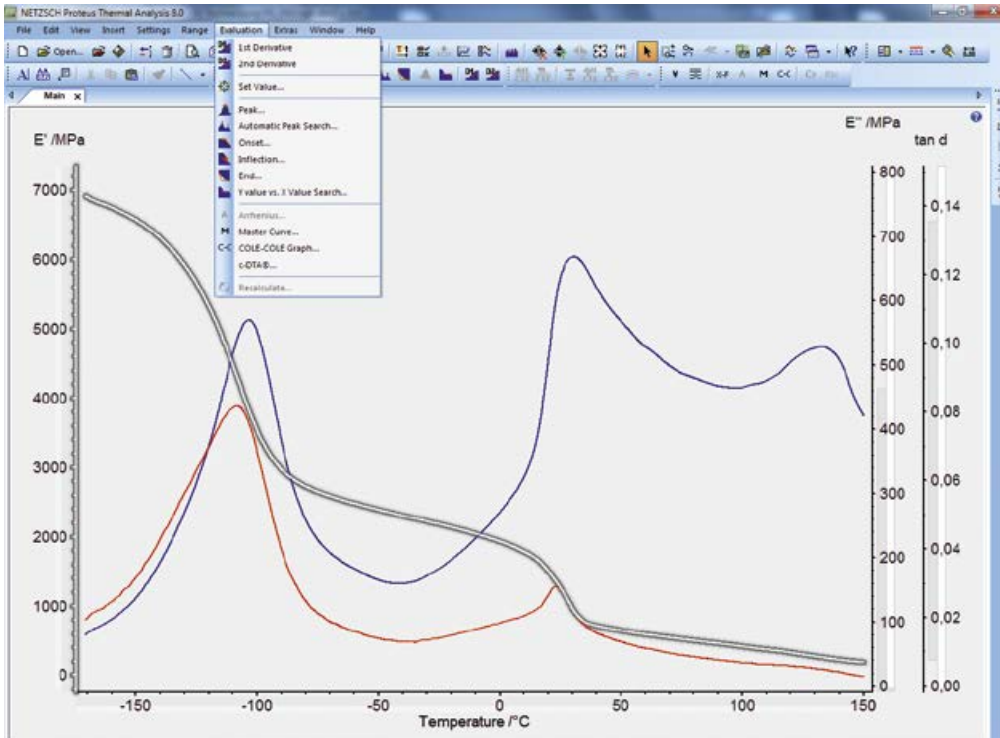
NETZSCH Proteus Thermal Analysis 8.0

File Edit View Insert Settings Range Evaluation Extras Window Help

Open...

Main

1st Derivative
2nd Derivative
Set Value...
Peak...
Automatic Peak Search...
Onset...
Inflection...
End...
Y value vs. X Value Search...
Arrhenius...
Master Curve...
COLE-COLE Graph...
c-DTA®...
Recalculate...

E' /MPa

E'' /MPa

tan d

7000
6000
5000
4000
3000
2000
1000
0

800
700
600
500
400
300
200
100
0

0,14
0,12
0,10
0,08
0,06
0,04
0,02
0,00

-150 -100 -50 0 50 100 150

Temperature /°C